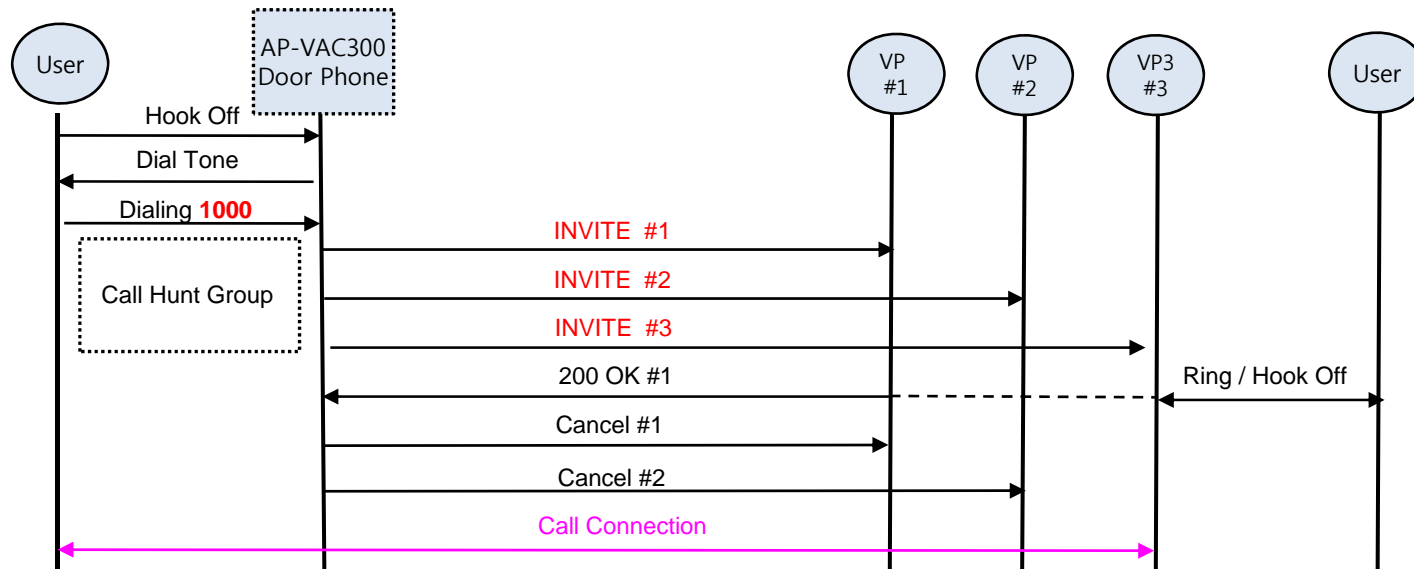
User

AP-VAC300 Door Phone

VP #1

VP #2

VP3 #3

User

Hook Off

Dial Tone

Dialing **1000**

Call Hunt Group

INVITE #1

INVITE #2

INVITE #3

200 OK #1

Ring / Hook Off

Cancel #1

Cancel #2

Call Connection